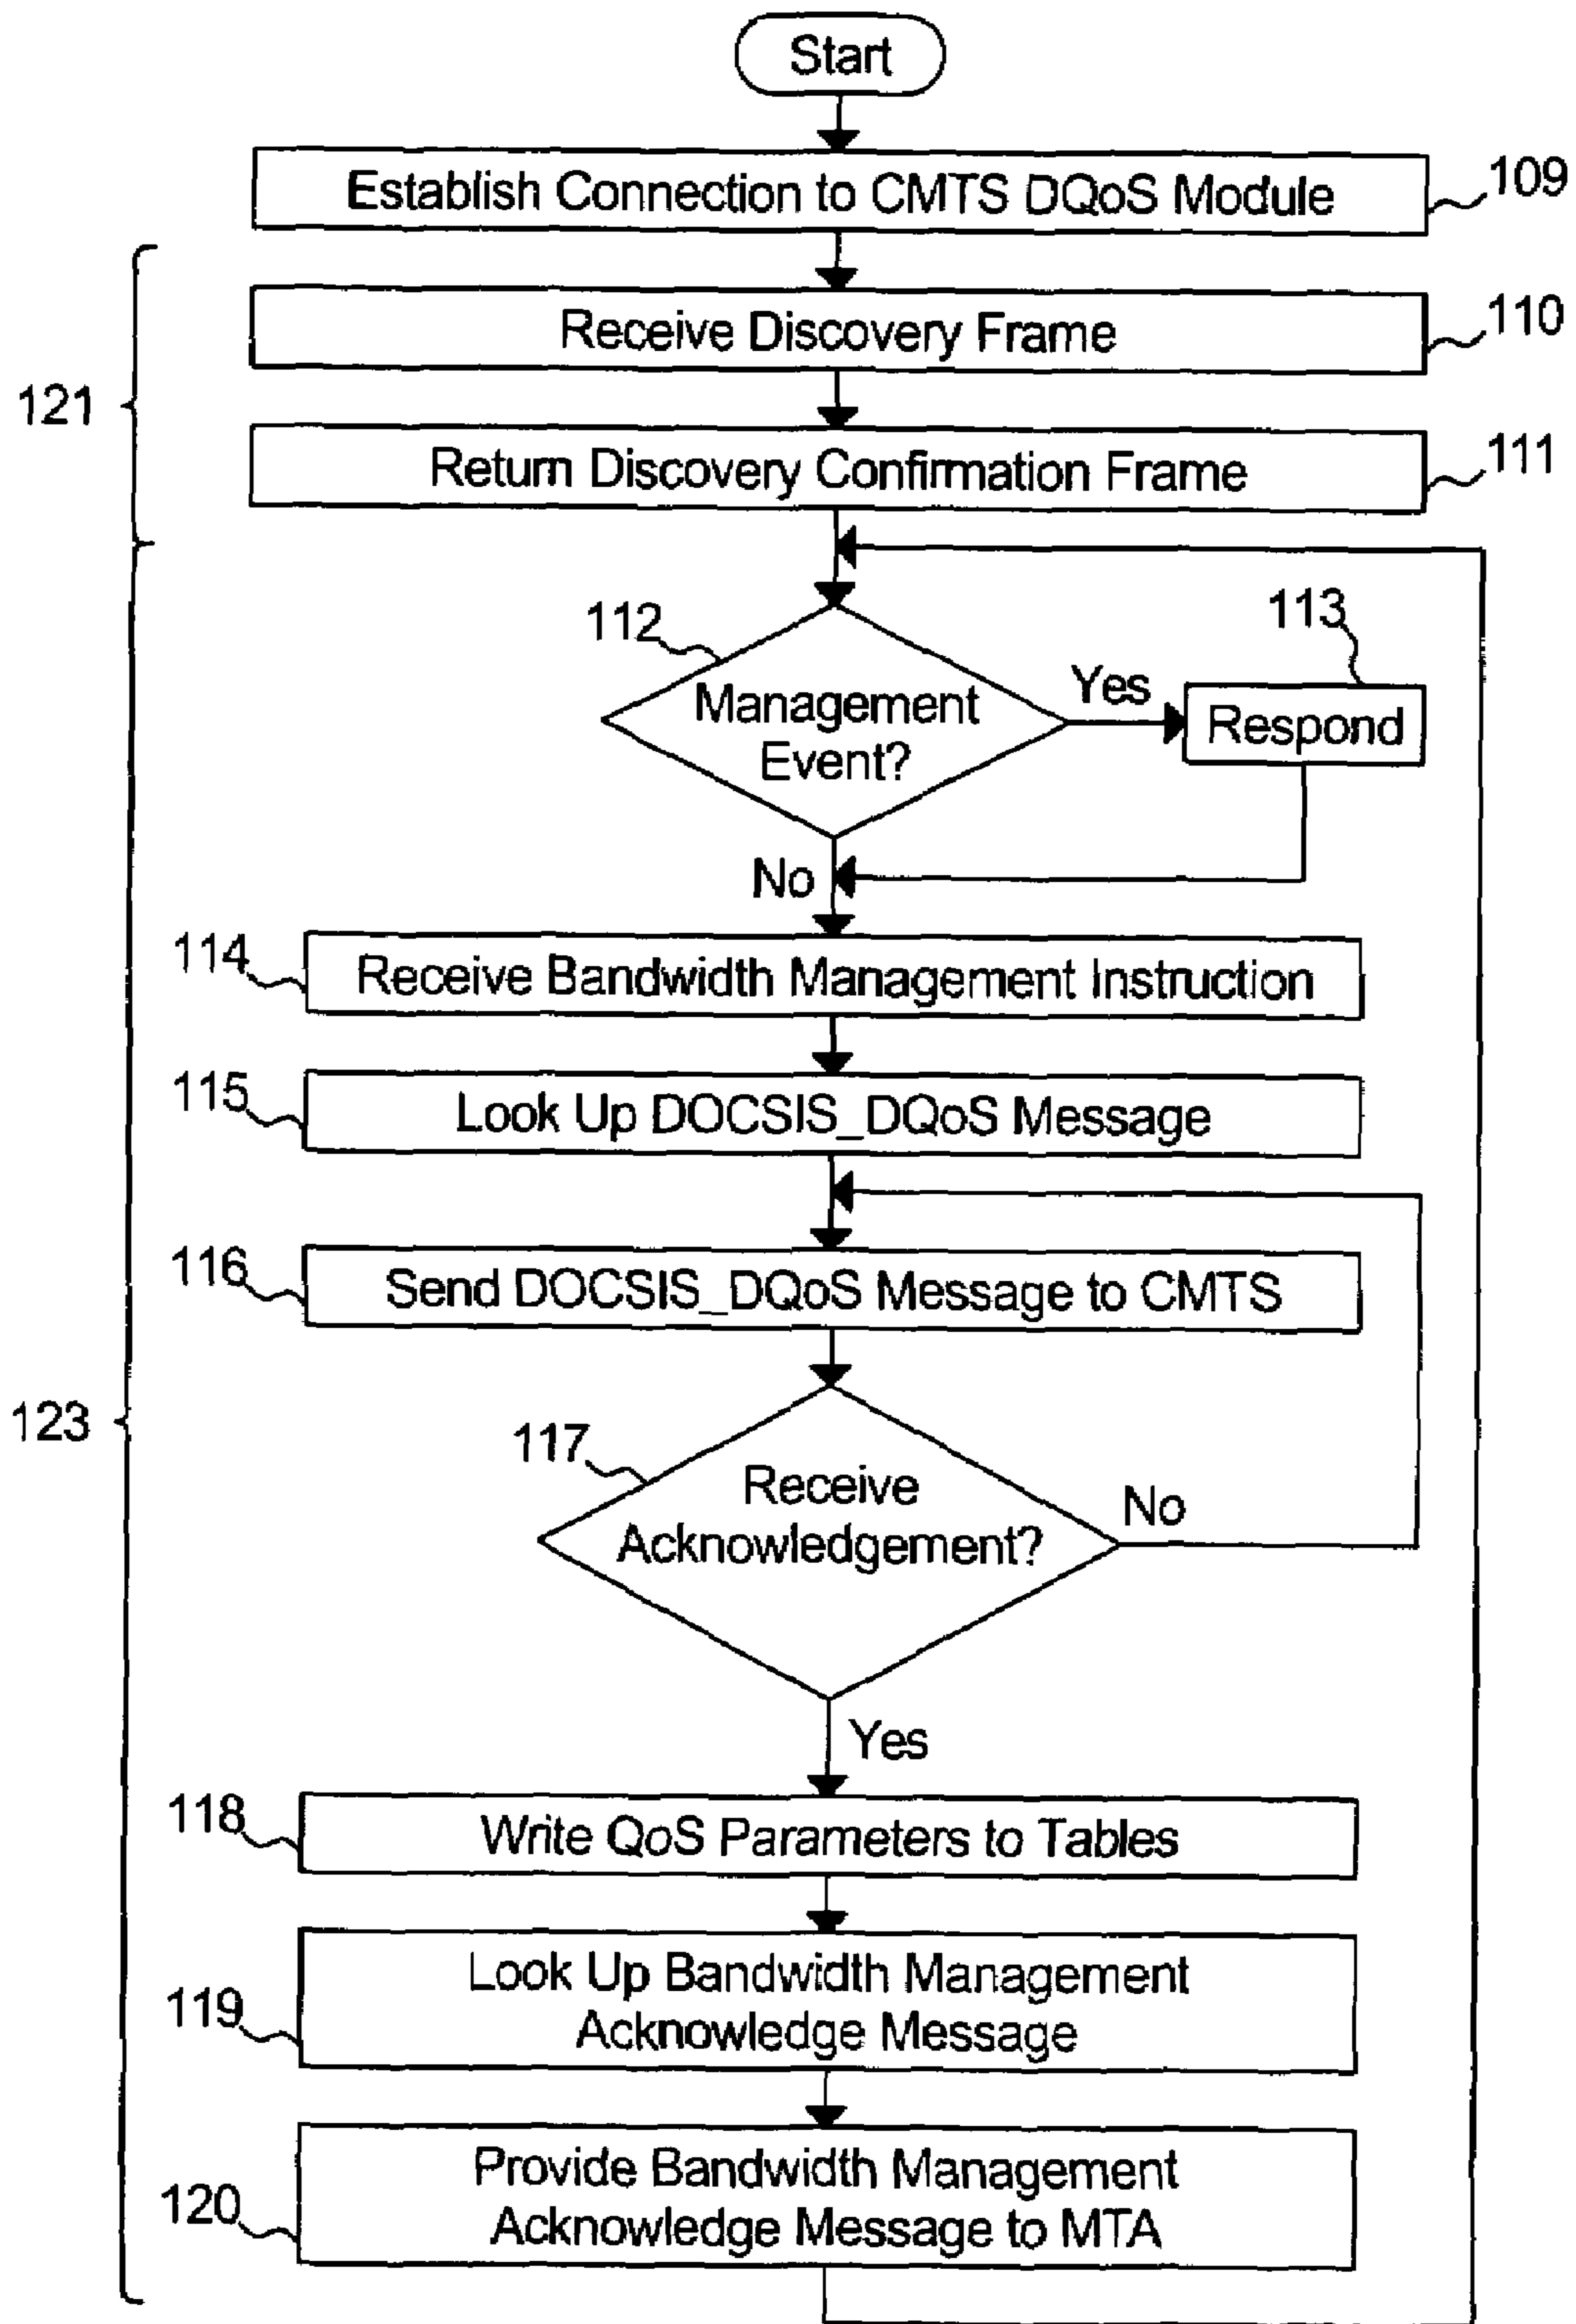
Start

Establish Connection to CMTS DQoS Module 109

121

Receive Discovery Frame 110

Return Discovery Confirmation Frame 111

123

112

Management Event?

Yes

113

Respond

No

114 Receive Bandwidth Management Instruction

115 Look Up DOCSIS_DQoS Message

116 Send DOCSIS_DQoS Message to CMTS

117

Receive Acknowledgement?

No

Yes

118 Write QoS Parameters to Tables

119 Look Up Bandwidth Management Acknowledge Message

120 Provide Bandwidth Management Acknowledge Message to MTA